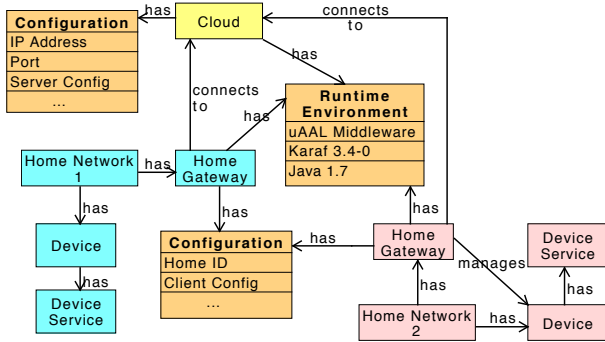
Configuration
IP Address
Port
Server Config
...

has
Cloud
connects to
has
connects to
Runtime Environment
uAAL Middleware
Karaf 3.4-0
Java 1.7
has
Home Network 1
has
Home Gateway
has
has
Device
has
Device Service
Configuration
Home ID
Client Config
...
has
has
Home Gateway
manages
Device Service
has
has
Home Network 2
has
Device